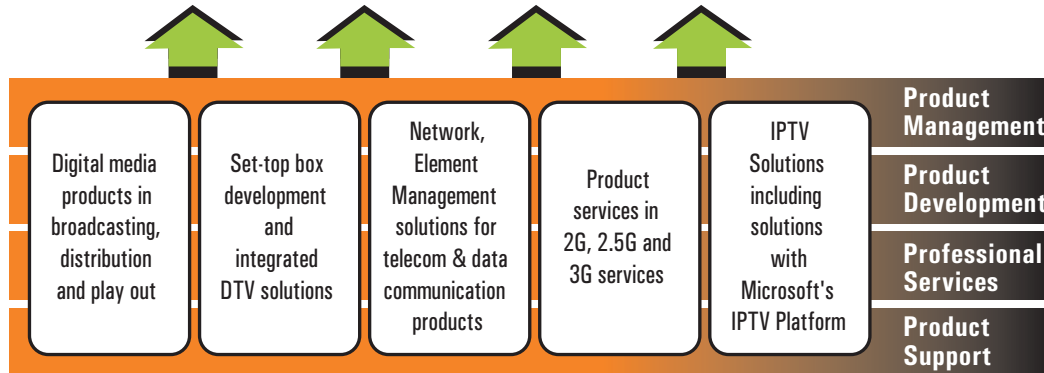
Digital media products in broadcasting, distribution and play out

Set-top box development and integrated DTV solutions

Network, Element Management solutions for telecom & data communication products

Product services in 2G, 2.5G and 3G services

IPTV Solutions including solutions with Microsoft's IPTV Platform

Product Management

Product Development

Professional Services

Product Support